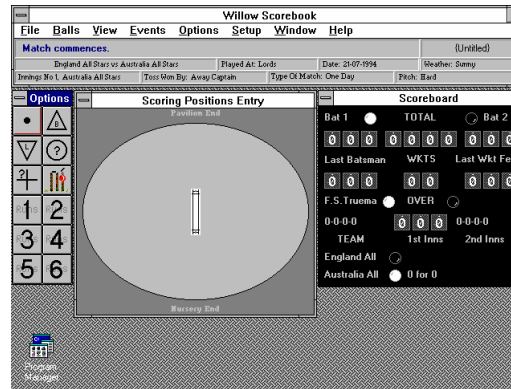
Willow Scorebook

File Balls View Events Options Setup Window Help

Match commences.

(Untitled)

England All Stars vs Australia All Stars | Played At: Lords | Date: 21-07-1994 | Weather: Sunny

Innings No 1, Australia All Stars | Toss Won By: Away Captain | Type Of Match: One Day | Pitch: Hard

Options

?

Runs

2

3 4

5 6

Scoring Positions Entry

Pavilion End

Nursery End

Scoreboard

Bat 1 TOTAL Bat 2

0 0 0 0 0 0 0 0 0

Last Batsman WKTS Last Wkt Fe

0 0 0 0 0 0 0 0

F.S.Truema OVER

0-0-0-0 0 0 0 0-0-0-0

TEAM 1st Inns 2nd Inns

England All

Australia All 0 for 0

Program Manager